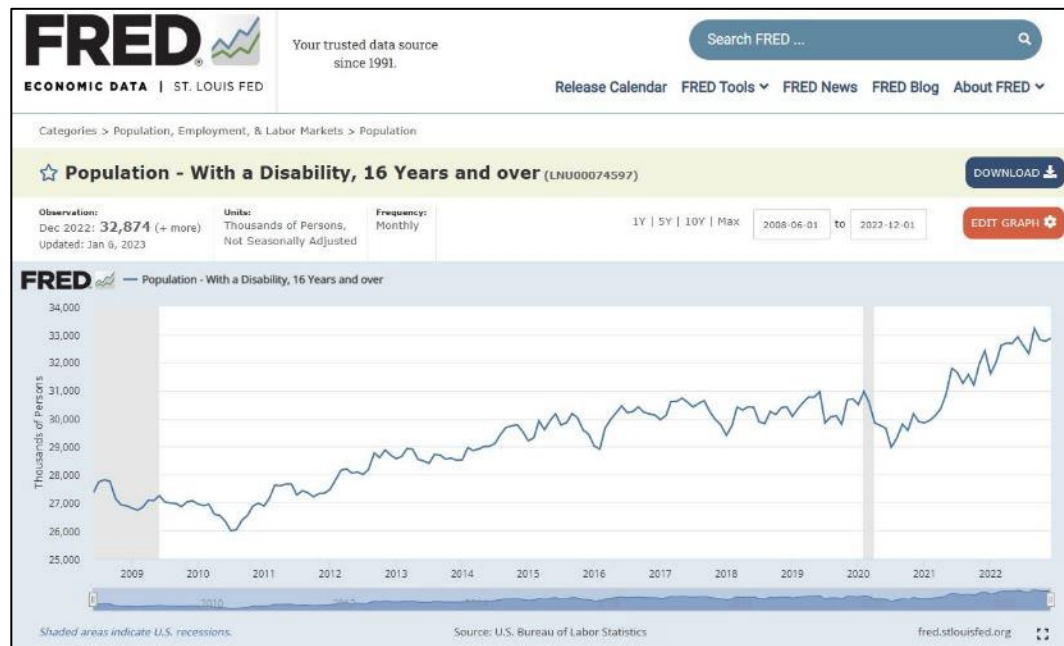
FRED®

ECONOMIC DATA | ST. LOUIS FED

Your trusted data source since 1991.

Search FRED ...

Release Calendar FRED Tools ⌄ FRED News FRED Blog About FRED ⌄

Categories > Population, Employment, & Labor Markets > Population

☆ Population - With a Disability, 16 Years and over (LNU00074597)

DOWNLOAD

Observation:
Dec 2022: 32,874 (+ more)
Updated: Jan 6, 2023

Units:
Thousands of Persons,
Not Seasonally Adjusted

Frequency:
Monthly

1Y | 5Y | 10Y | Max

2008-06-01 to 2022-12-01

EDIT GRAPH

FRED — Population - With a Disability, 16 Years and over

34,000
33,000
32,000
31,000
30,000
29,000
28,000
27,000
26,000
25,000

Thousands of Persons

2009 2010 2011 2012 2013 2014 2015 2016 2017 2018 2019 2020 2021 2022

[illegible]

Shaded areas indicate U.S. recessions.

Source: U.S. Bureau of Labor Statistics

fred.stlouisfed.org